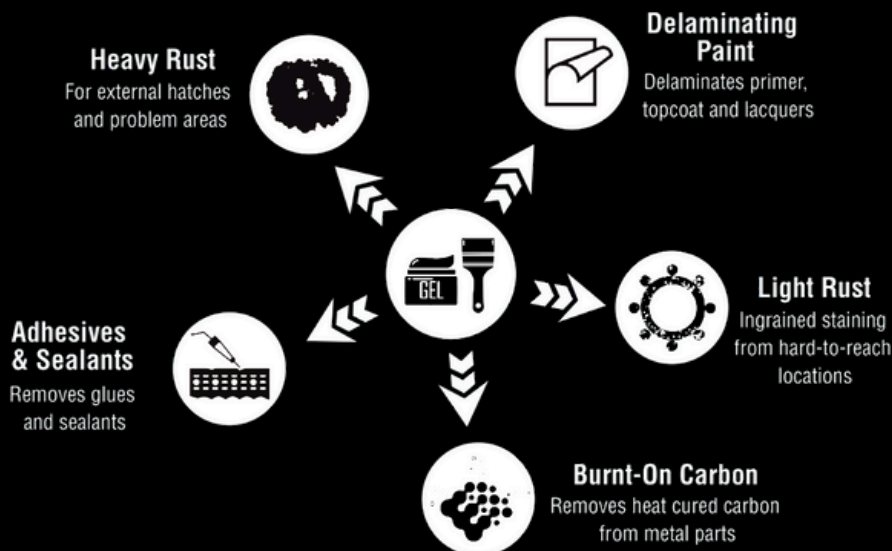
Heavy Rust
For external hatches and problem areas

Delaminating Paint
Delaminates primer, topcoat and lacquers

GEL

Light Rust
Ingrained staining from hard-to-reach locations

Adhesives & Sealants
Removes glues and sealants

Burnt-On Carbon
Removes heat cured carbon from metal parts